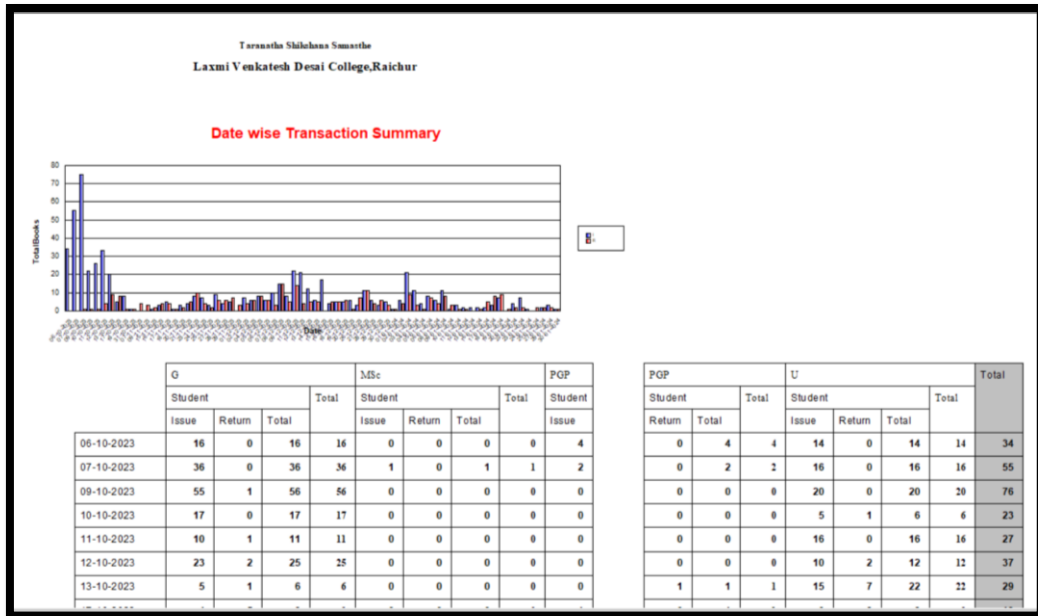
Taranatha Shikshana Samasthe

Laxmi Venkatesh Desai College,Raichur

Date wise Transaction Summary

80
70
60
50
40
30
20
10
0

TotalBooks

Date

I
R

| | G | | | | MSc | | | | PGP |
|---|---|---|---|---|---|---|---|---|---|
| | Student | | | Total | Student | | | Total | Student |
| | Issue | Return | Total | | Issue | Return | Total | | Issue |
| 06-10-2023 | 16 | 0 | 16 | 16 | 0 | 0 | 0 | 0 | 4 |
| 07-10-2023 | 36 | 0 | 36 | 36 | 1 | 0 | 1 | 1 | 2 |
| 09-10-2023 | 55 | 1 | 56 | 56 | 0 | 0 | 0 | 0 | 0 |
| 10-10-2023 | 17 | 0 | 17 | 17 | 0 | 0 | 0 | 0 | 0 |
| 11-10-2023 | 10 | 1 | 11 | 11 | 0 | 0 | 0 | 0 | 0 |
| 12-10-2023 | 23 | 2 | 25 | 25 | 0 | 0 | 0 | 0 | 0 |
| 13-10-2023 | 5 | 1 | 6 | 6 | 0 | 0 | 0 | 0 | 0 |

| PGP | | | U | | | | Total |
|---|---|---|---|---|---|---|---|
| Student | | Total | Student | | | Total | |
| Return | Total | | Issue | Return | Total | | |
| 0 | 4 | 4 | 14 | 0 | 14 | 14 | 34 |
| 0 | 2 | 2 | 16 | 0 | 16 | 16 | 55 |
| 0 | 0 | 0 | 20 | 0 | 20 | 20 | 76 |
| 0 | 0 | 0 | 5 | 1 | 6 | 6 | 23 |
| 0 | 0 | 0 | 16 | 0 | 16 | 16 | 27 |
| 0 | 0 | 0 | 10 | 2 | 12 | 12 | 37 |
| 1 | 1 | 1 | 15 | 7 | 22 | 22 | 29 |